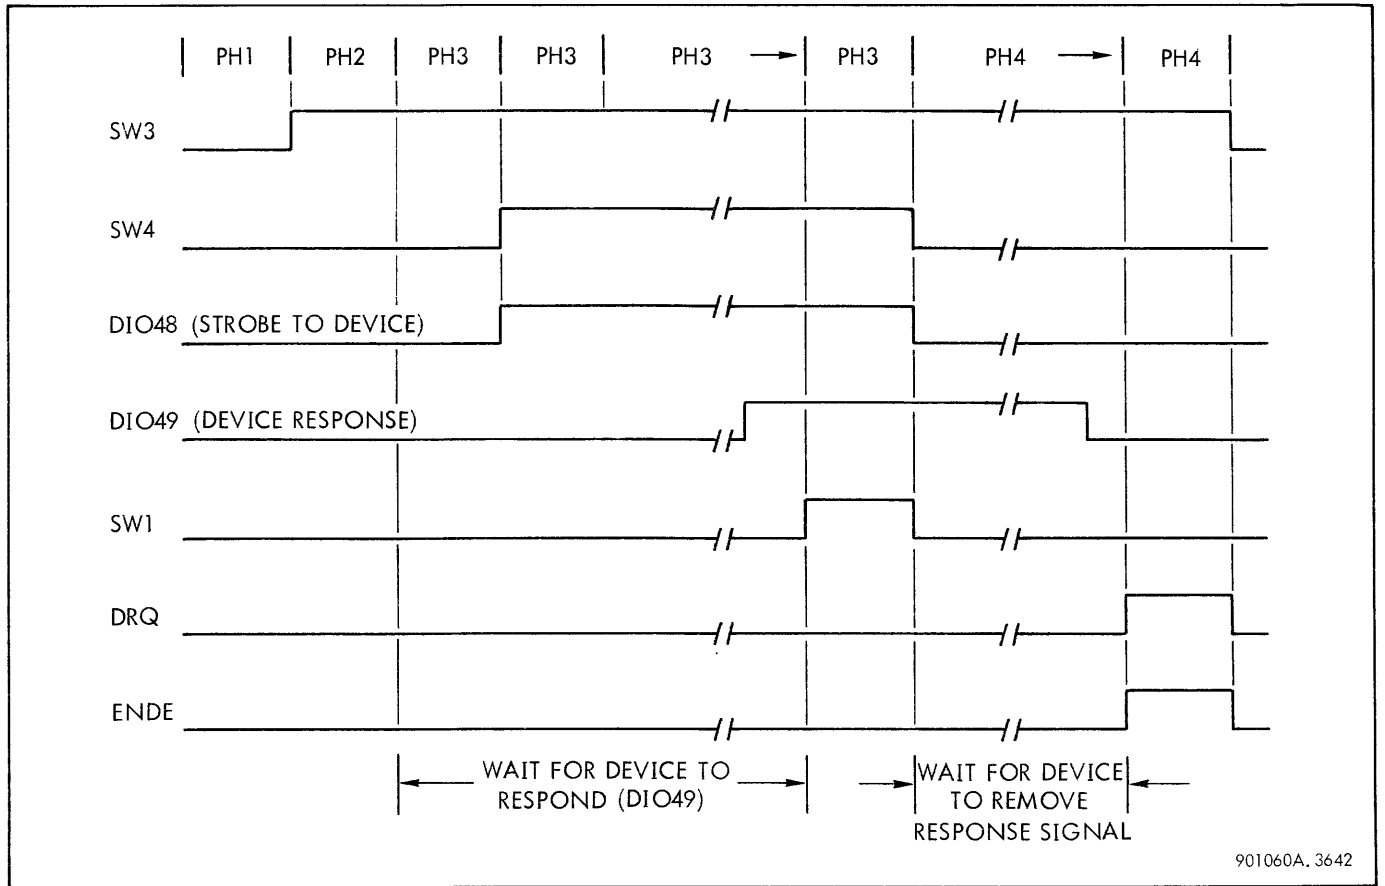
PH1 PH2 PH3 PH3 PH3 PH3 PH4 PH4

SW3

SW4

DIO48 (STROBE TO DEVICE)

DIO49 (DEVICE RESPONSE)

SW1

DRQ

ENDE

WAIT FOR DEVICE TO RESPOND (DIO49)

WAIT FOR DEVICE TO REMOVE RESPONSE SIGNAL

901060A. 3642